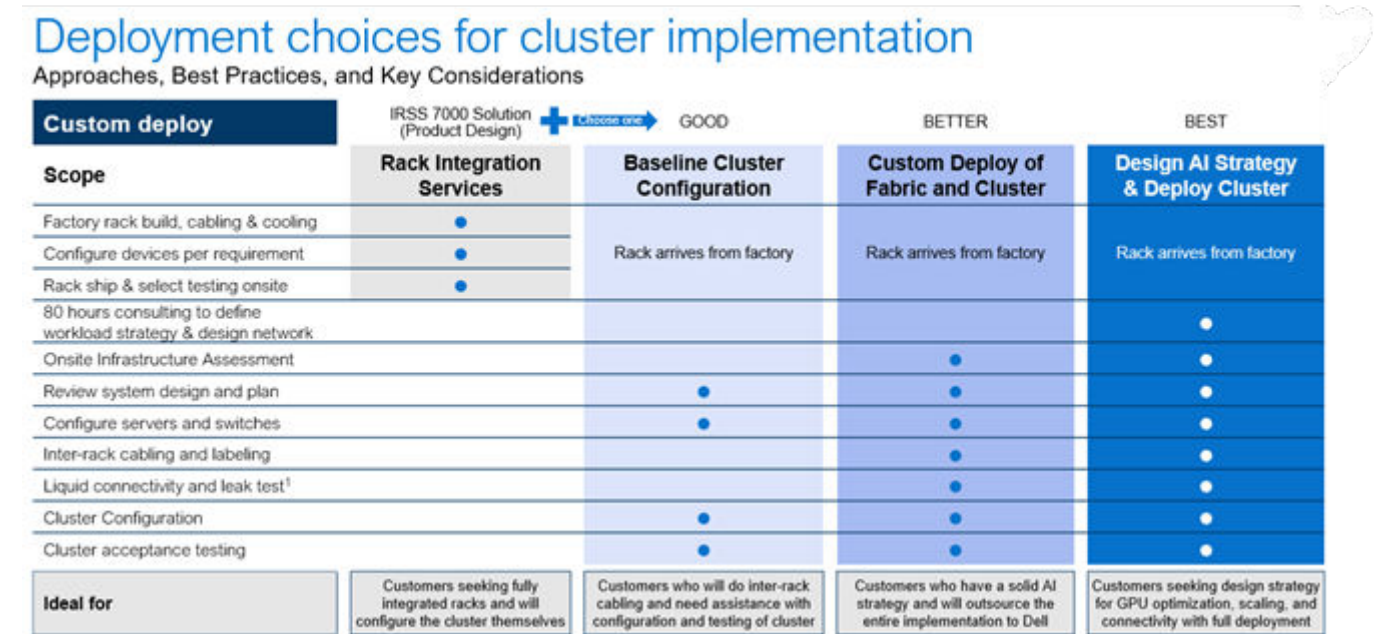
Deployment choices for cluster implementation

Approaches, Best Practices, and Key Considerations

| Custom deploy | IRSS 7000 Solution (Product Design) + Choose one | GOOD | BETTER | BEST |
|---|---|---|---|---|
| Scope | Rack Integration Services | Baseline Cluster Configuration | Custom Deploy of Fabric and Cluster | Design AI Strategy & Deploy Cluster |
| Factory rack build, cabling & cooling | ● | Rack arrives from factory | Rack arrives from factory | Rack arrives from factory |
| Configure devices per requirement | ● | | | |
| Rack ship & select testing onsite | ● | | | |
| 80 hours consulting to define workload strategy & design network | | | | ● |
| Onsite Infrastructure Assessment | | | ● | ● |
| Review system design and plan | | ● | ● | ● |
| Configure servers and switches | | ● | ● | ● |
| Inter-rack cabling and labeling | | | ● | ● |
| Liquid connectivity and leak test$^1$ | | | ● | ● |
| Cluster Configuration | | ● | ● | ● |
| Cluster acceptance testing | | ● | ● | ● |
| Ideal for | Customers seeking fully integrated racks and will configure the cluster themselves | Customers who will do inter-rack cabling and need assistance with configuration and testing of cluster | Customers who have a solid AI strategy and will outsource the entire implementation to Dell | Customers seeking design strategy for GPU optimization, scaling, and connectivity with full deployment |